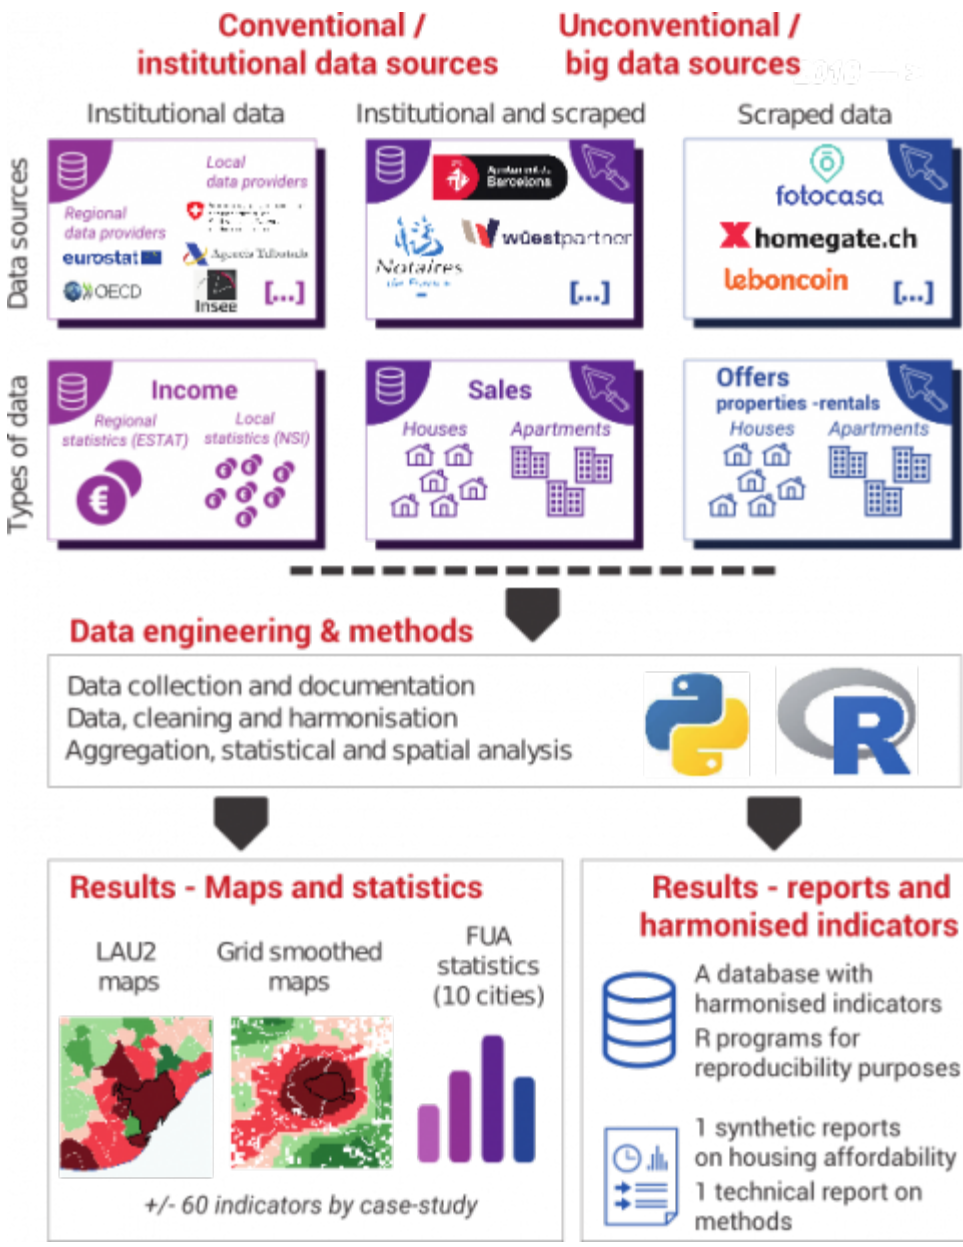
Conventional / institutional data sources

Unconventional / big data sources

Institutional data

Institutional and scraped

Scraped data

Data sources

Local data providers

Regional data providers

eurostat

OECD

Insee

[...]

Ajuntament de Barcelona

Notaires de France

wüestpartner

[...]

fotocasa

homegate.ch

leboncoin

[...]

Types of data

Income

Regional statistics (ESTAT)

Local statistics (NSI)

Sales

Houses

Apartments

Offers properties -rentals

Houses

Apartments

Data engineering & methods

Data collection and documentation
Data, cleaning and harmonisation
Aggregation, statistical and spatial analysis

R

Results - Maps and statistics

LAU2 maps

Grid smoothed maps

FUA statistics (10 cities)

+/- 60 indicators by case-study

Results - reports and harmonised indicators

A database with harmonised indicators
R programs for reproducibility purposes

1 synthetic reports on housing affordability
1 technical report on methods